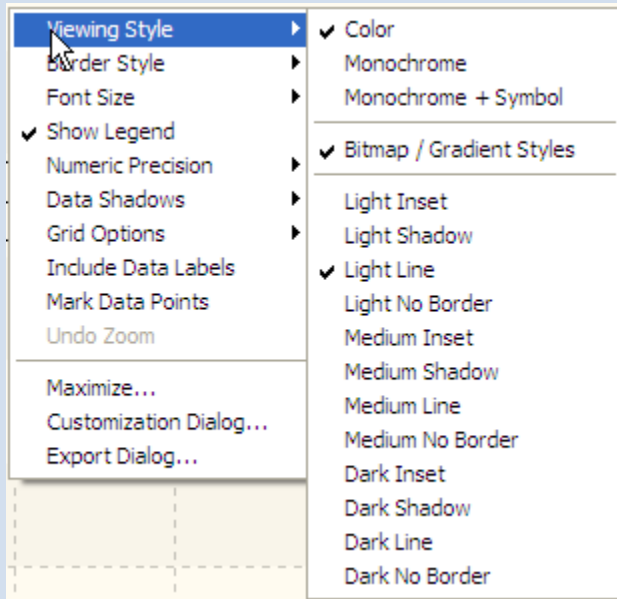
Viewing Style
Border Style
Font Size
✔ Show Legend
Numeric Precision
Data Shadows
Grid Options
Include Data Labels
Mark Data Points
Undo Zoom

Maximize...
Customization Dialog...
Export Dialog...

✔ Color
Monochrome
Monochrome + Symbol

✔ Bitmap / Gradient Styles

Light Inset
Light Shadow
✔ Light Line
Light No Border
Medium Inset
Medium Shadow
Medium Line
Medium No Border
Dark Inset
Dark Shadow
Dark Line
Dark No Border